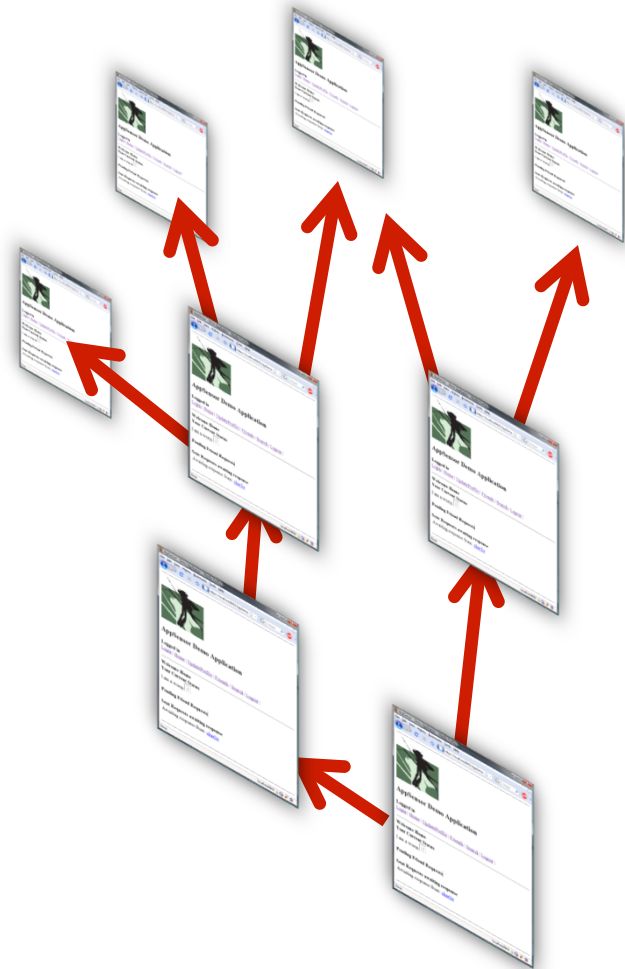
Applesauce Demo Application

Applesauce Demo Application

Applesauce Demo Application

Applesauce Demo Application

Applesauce Demo Application

Applesauce Demo Application

Applesauce Demo Application

Applesauce Demo Application